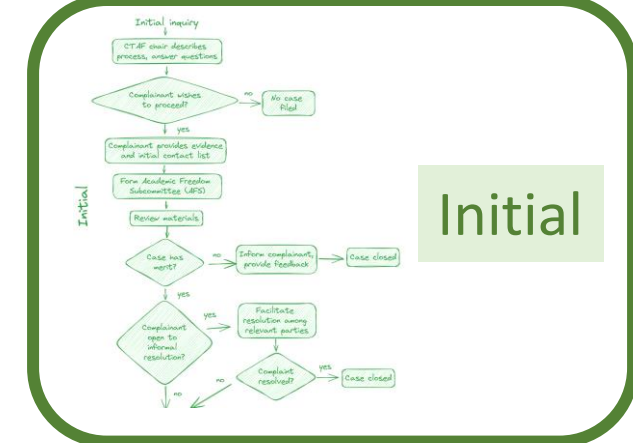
Initial inquiry

CTAF chair describes process, answer questions

Complainant wishes to proceed?

no

No case filed

yes

Complainant provides evidence and initial contact list

Form Academic Freedom Subcommittee (AFS)

Review materials

Initial

Case has merit?

no

Inform complainant, provide feedback

Case closed

yes

Complainant open to informal resolution?

yes

Facilitate resolution among relevant parties

Complaint resolved?

yes

Case closed

no

no

Initial